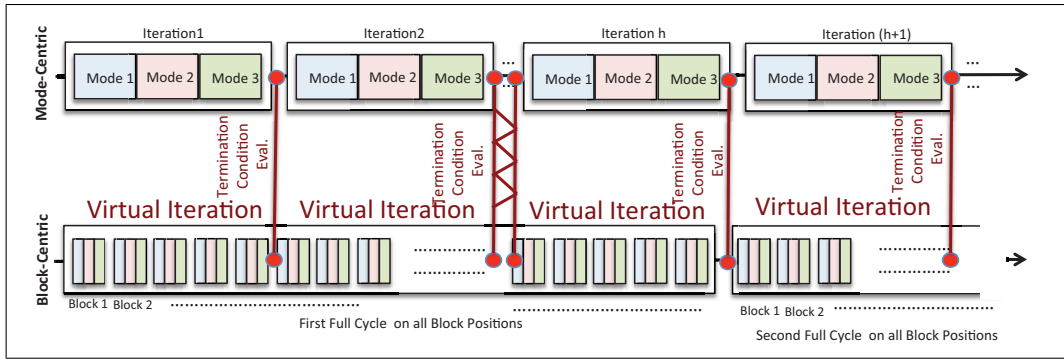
Mode-Centric

Iteration1
Mode 1
Mode 2
Mode 3

Iteration2
Mode 1
Mode 2
Mode 3
...

Iteration h
Mode 1
Mode 2
Mode 3

Iteration (h+1)
Mode 1
Mode 2
Mode 3
...

Termination Condition Eval.
Termination Condition Eval.
Termination Condition Eval.
Termination Condition Eval.

Virtual Iteration
Virtual Iteration
Virtual Iteration
Virtual Iteration

Block-Centric

Block 1
Block 2
First Full Cycle on all Block Positions

Block 1
Block 2
Second Full Cycle on all Block Positions